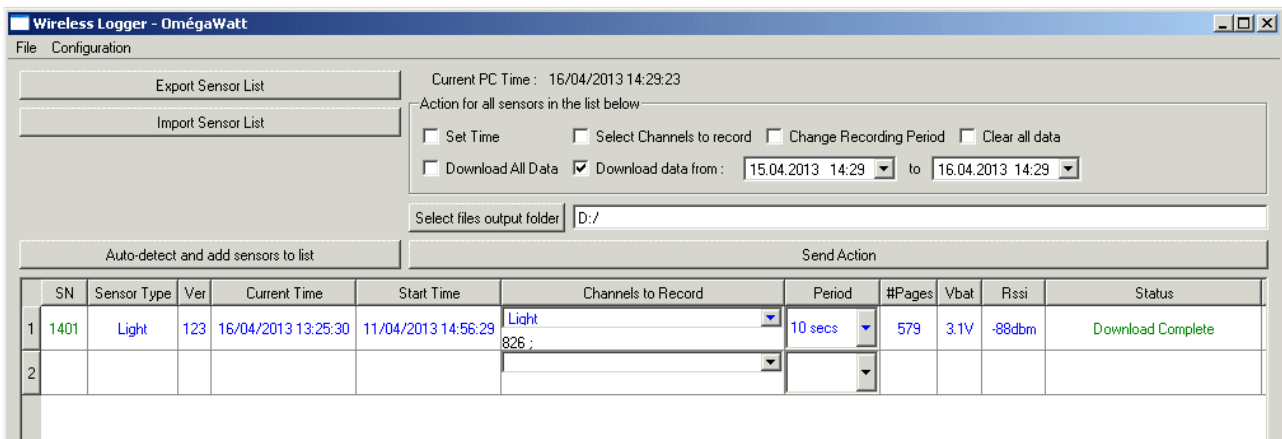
Wireless Logger - OmégaWatt

File Configuration

Export Sensor List

Import Sensor List

Current PC Time : 16/04/2013 14:29:23

Action for all sensors in the list below

Set Time Select Channels to record Change Recording Period Clear all data

Download All Data Download data from : 15.04.2013 14:29 to 16.04.2013 14:29

Select files output folder D:/

Auto-detect and add sensors to list

Send Action

| | SN | Sensor Type | Ver | Current Time | Start Time | Channels to Record | Period | #Pages | Vbat | Rssi | Status |
|---|---|---|---|---|---|---|---|---|---|---|---|
| 1 | 1401 | Light | 123 | 16/04/2013 13:25:30 | 11/04/2013 14:56:29 | Light 826 ; | 10 secs | 579 | 3.1V | -88dbm | Download Complete |
| 2 | | | | | | | | | | | |